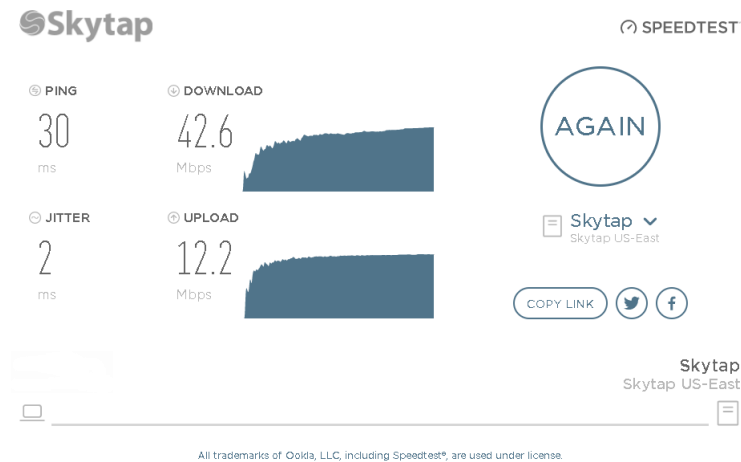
Skytap

SPEEDTEST

PING
30
ms

DOWNLOAD
42.6
Mbps

JITTER
2
ms

UPLOAD
12.2
Mbps

AGAIN

Skytap
Skytap US-East

COPY LINK

Skytap
Skytap US-East

All trademarks of Ookla, LLC, including Speedtest®, are used under license.